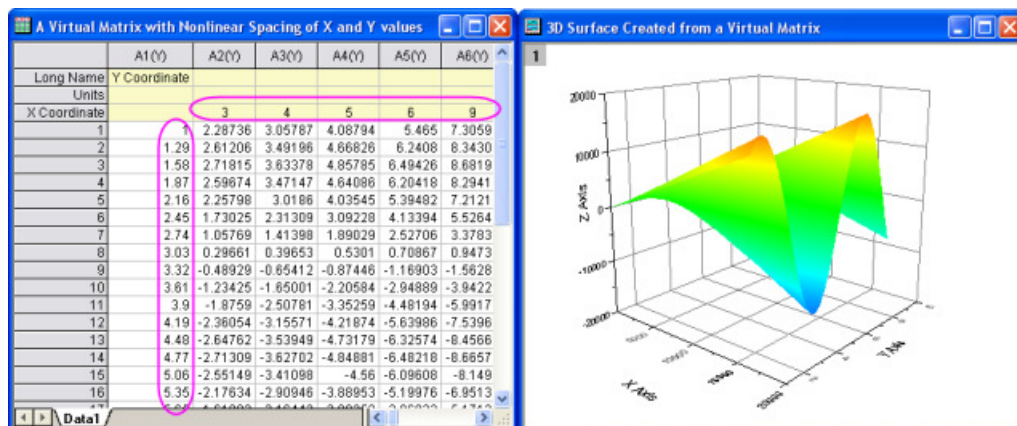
A Virtual Matrix with Nonlinear Spacing of X and Y values

|  | A1(Y) | A2(Y) | A3(Y) | A4(Y) | A5(Y) | A6(Y) |
|---|---|---|---|---|---|---|
| Long Name | Y Coordinate |  |  |  |  |  |
| Units |  |  |  |  |  |  |
| X Coordinate |  | 3 | 4 | 5 | 6 | 9 |
| 1 | 1 | 2.28736 | 3.05787 | 4.08794 | 5.465 | 7.3059 |
| 2 | 1.29 | 2.61206 | 3.49196 | 4.66826 | 6.2408 | 8.3430 |
| 3 | 1.58 | 2.71815 | 3.63378 | 4.85785 | 6.49426 | 8.6819 |
| 4 | 1.87 | 2.59674 | 3.47147 | 4.64086 | 6.20418 | 8.2941 |
| 5 | 2.16 | 2.25798 | 3.0186 | 4.03545 | 5.39482 | 7.2121 |
| 6 | 2.45 | 1.73025 | 2.31309 | 3.09228 | 4.13394 | 5.5264 |
| 7 | 2.74 | 1.05769 | 1.41398 | 1.89029 | 2.52706 | 3.3783 |
| 8 | 3.03 | 0.29661 | 0.39653 | 0.5301 | 0.70867 | 0.9473 |
| 9 | 3.32 | -0.48929 | -0.65412 | -0.87446 | -1.16903 | -1.5628 |
| 10 | 3.61 | -1.23425 | -1.65001 | -2.20584 | -2.94889 | -3.9422 |
| 11 | 3.9 | -1.8759 | -2.50781 | -3.35259 | -4.48194 | -5.9917 |
| 12 | 4.19 | -2.36054 | -3.15571 | -4.21874 | -5.63986 | -7.5396 |
| 13 | 4.48 | -2.64762 | -3.53949 | -4.73179 | -6.32574 | -8.4566 |
| 14 | 4.77 | -2.71309 | -3.62702 | -4.84881 | -6.48218 | -8.6657 |
| 15 | 5.06 | -2.55149 | -3.41098 | -4.56 | -6.09608 | -8.149 |
| 16 | 5.35 | -2.17634 | -2.90946 | -3.88953 | -5.19976 | -6.9513 |

Data1

3D Surface Created from a Virtual Matrix

1

20000
10000
0
-10000
-20000
Z Axis
X Axis
Y Axis
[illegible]